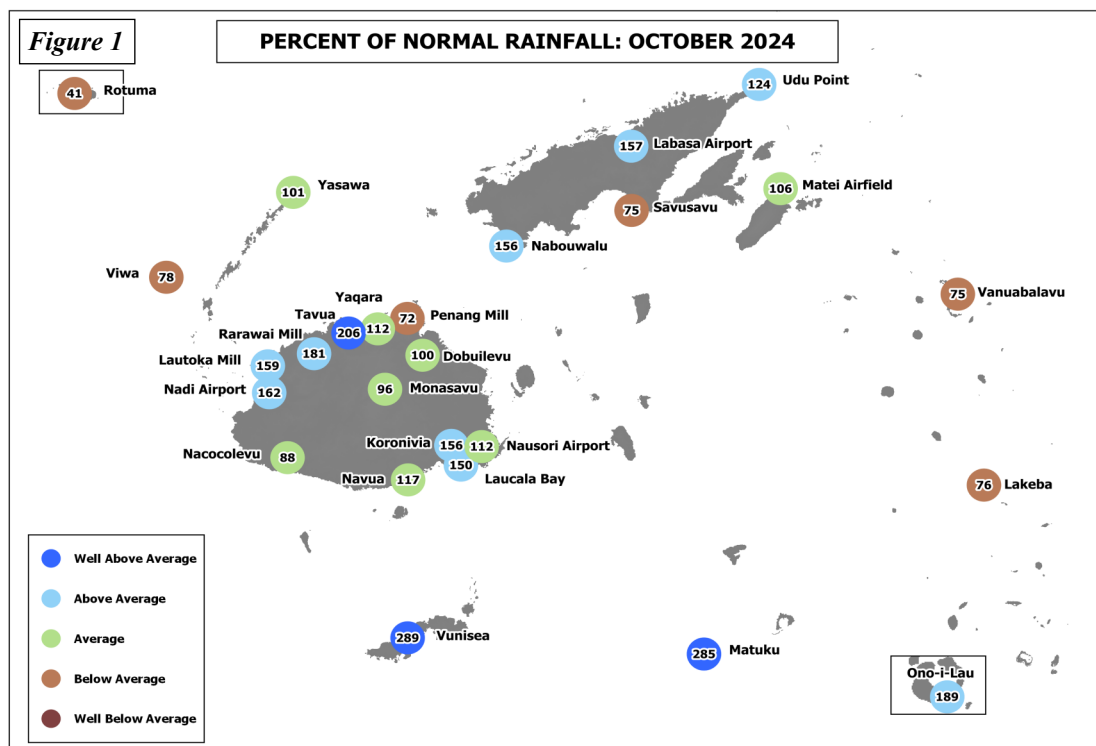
Figure 1

PERCENT OF NORMAL RAINFALL: OCTOBER 2024

41 Rotuma

124 Udu Point

157 Labasa Airport

101 Yasawa

106 Matei Airfield

75 Savusavu

156 Nabouwalu

78 Viwa

75 Vanuabalavu

Yaqara

Tavua

206

112

72 Penang Mill

Rarawai Mill

181

100 Dobuilevu

Lautoka Mill

159

Nadi Airport

162

96 Monasavu

Koronivia

156

112 Nausori Airport

150 Laucala Bay

Nacocolevu

88

Navua

117

76 Lakeba

Well Above Average

Above Average

Average

Below Average

Well Below Average

289 Vunisea

285 Matuku

Ono-i-Lau

189